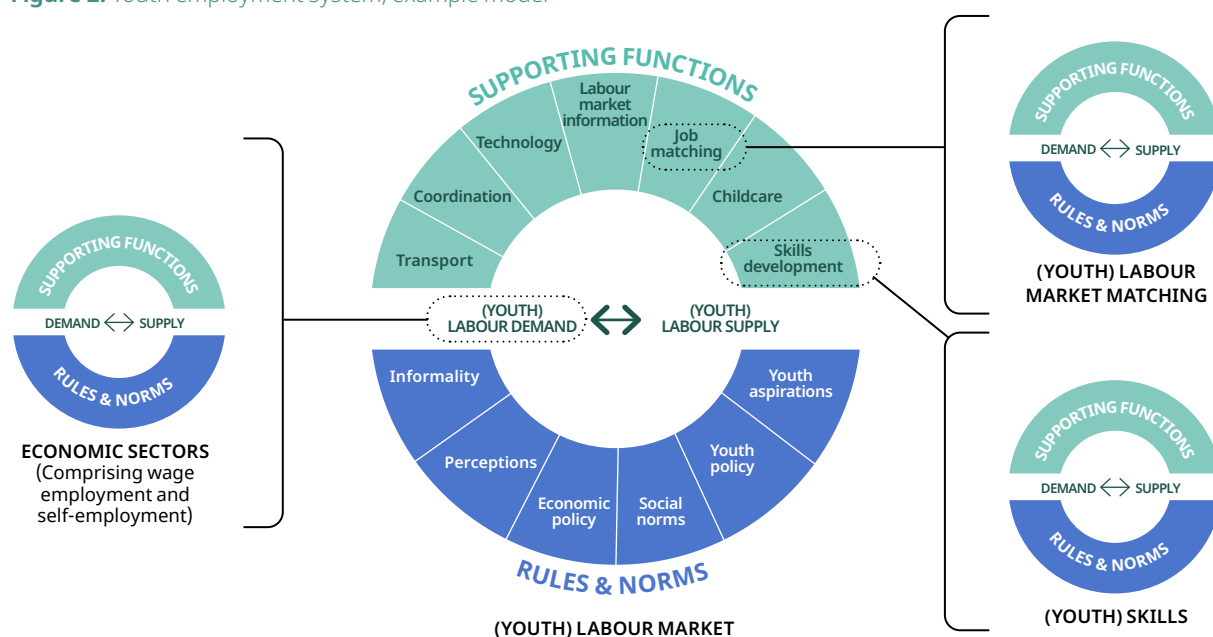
Figure 2: Youth employment system, example model

SUPPORTING FUNCTIONS

Transport
Coordination
Technology
Labour market information
Job matching
Childcare
Skills development

(YOUTH) LABOUR DEMAND
(YOUTH) LABOUR SUPPLY

Informality
Perceptions
Economic policy
Social norms
Youth policy
Youth aspirations

RULES & NORMS

(YOUTH) LABOUR MARKET

SUPPORTING FUNCTIONS
DEMAND SUPPLY
RULES & NORMS

ECONOMIC SECTORS
(Comprising wage employment and self-employment)

SUPPORTING FUNCTIONS
DEMAND SUPPLY
RULES & NORMS

(YOUTH) LABOUR MARKET MATCHING

SUPPORTING FUNCTIONS
DEMAND SUPPLY
RULES & NORMS

(YOUTH) SKILLS